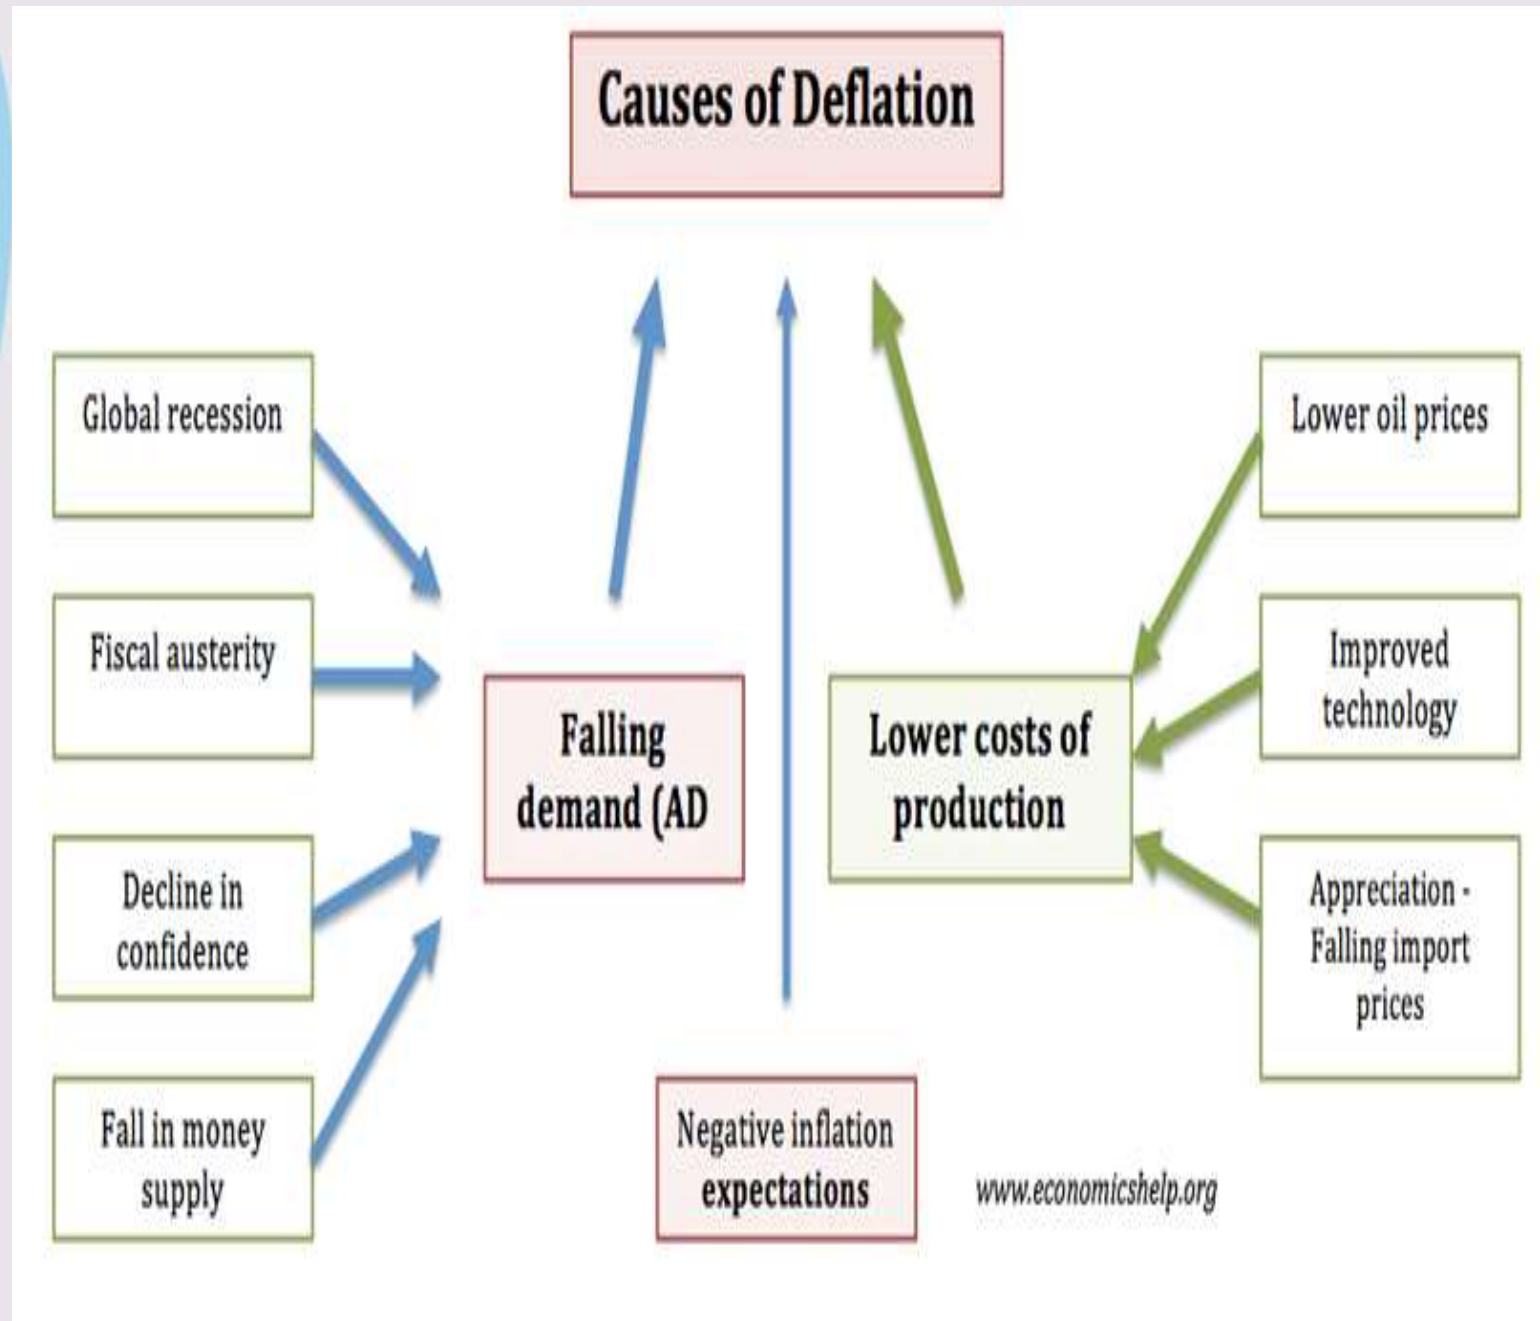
Causes of Deflation

Global recession

Fiscal austerity

Decline in confidence

Fall in money supply

Falling demand (AD

Lower costs of production

Lower oil prices

Improved technology

Appreciation - Falling import prices

Negative inflation expectations

www.economicshelp.org